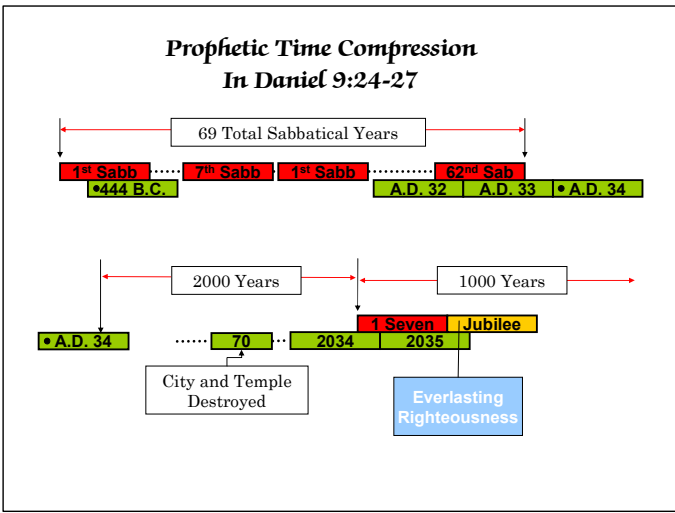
Prophetic Time Compression
In Daniel 9:24-27

69 Total Sabbatical Years

$1^{st}$ Sabb ....... $7^{th}$ Sabb $1^{st}$ Sabb ........... $62^{nd}$ Sab

•444 B.C.

A.D. 32 A.D. 33 • A.D. 34

2000 Years

1000 Years

• A.D. 34

...... 70 .. 2034 2035

1 Seven Jubilee

City and Temple Destroyed

Everlasting Righteousness